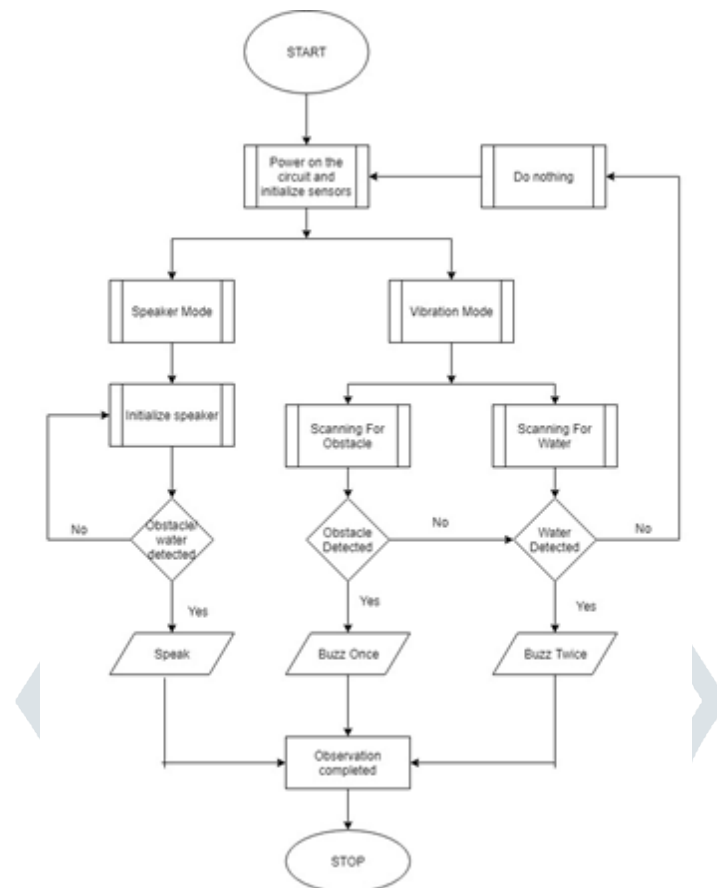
START

Power on the circuit and initialize sensors

Do nothing

Speaker Mode

Vibration Mode

Initialize speaker

Scanning For Obstacle

Scanning For Water

No

Obstacle/ water detected

Obstacle Detected

No

Water Detected

No

Yes

Yes

Yes

Speak

Buzz Once

Buzz Twice

Observation completed

STOP